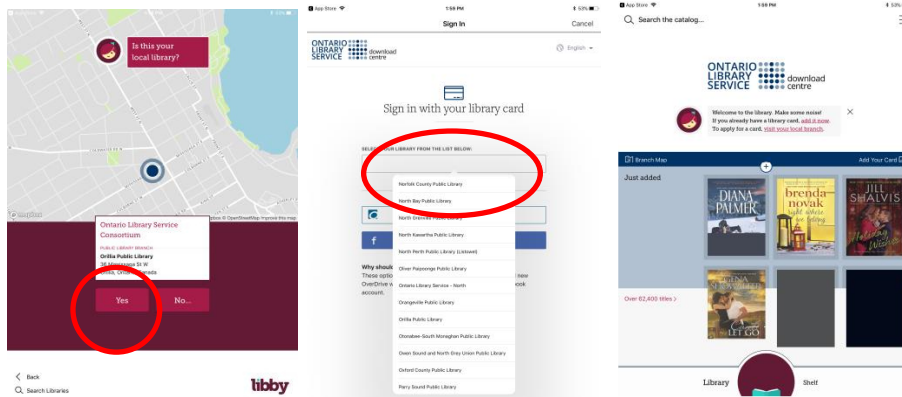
Is this your local library?

Ontario Library Service Consortium

PUBLIC LIBRARY BRANCH

Orillia Public Library

36 Mississaga St W

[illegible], Ontario, Canada

Yes

No...

< Back

Search Libraries

libby

App Store

1:55 PM

Sign In

Cancel

ONTARIO LIBRARY SERVICE download centre

English

Sign in with your library card

SELECT YOUR LIBRARY FROM THE LIST BELOW:

Norfolk County Public Library

North Bay Public Library

North Grenville Public Library

North Kawartha Public Library

North Perth Public Library (Listowel)

Oliver Paipoonge Public Library

Ontario Library Service - North

Orangeville Public Library

Orillia Public Library

Otonabee-South Monaghan Public Library

Owen Sound and North Grey Union Public Library

Oxford County Public Library

Parry Sound Public Library

Why should

These optio

OverDrive

account.

new

ook

App Store

1:58 PM

Search the catalog...

ONTARIO LIBRARY SERVICE download centre

Welcome to the library. Make some noise! If you already have a library card, add it now. To apply for a card, visit your local branch.

Branch Map

Add Your Card

Just added

DIANA PALMER

brenda novak

JILL SHALVIS

Over 62,400 titles >

Library

Shelf